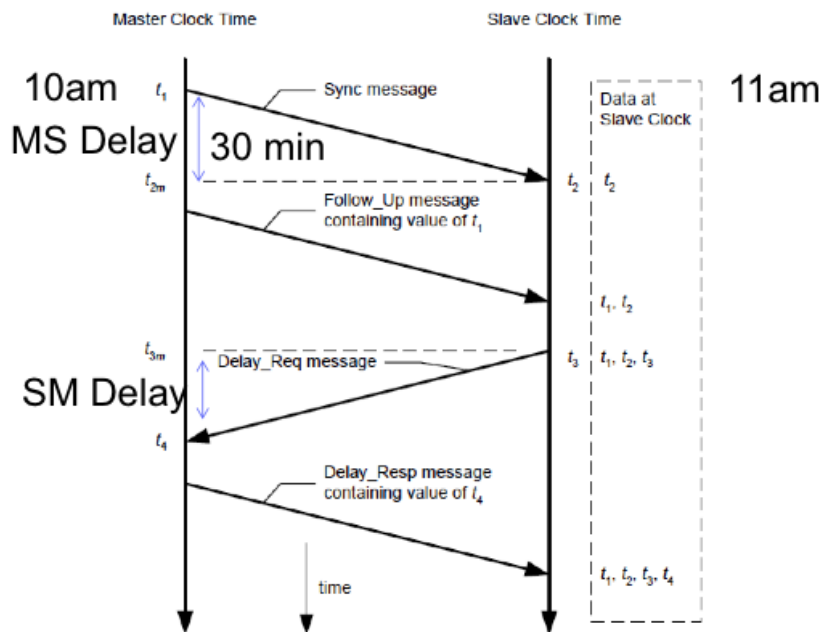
Master Clock Time

Slave Clock Time

10am

11am

$t_1$

Sync message

Data at Slave Clock

MS Delay

30 min

$t_{2m}$

$t_2$

$t_2$

Follow_Up message containing value of $t_1$

$t_1, t_2$

$t_{3m}$

Delay_Req message

$t_3$

$t_1, t_2, t_3$

SM Delay

$t_4$

Delay_Resp message containing value of $t_4$

time

$t_1, t_2, t_3, t_4$